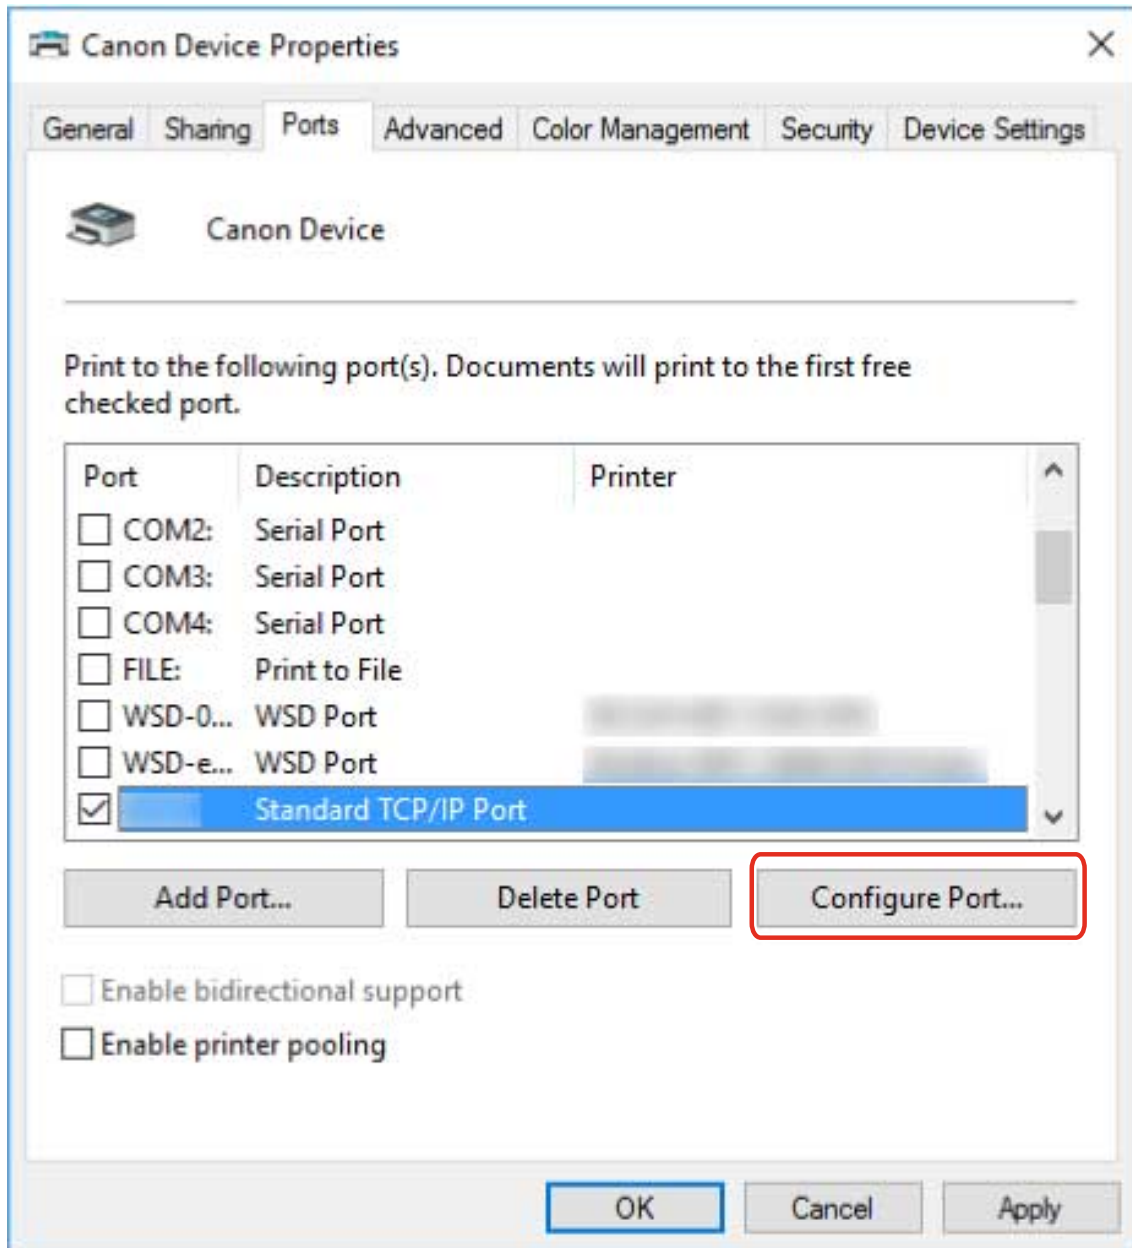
Canon Device Properties

General | Sharing | Ports | Advanced | Color Management | Security | Device Settings

Canon Device

Print to the following port(s). Documents will print to the first free checked port.

| Port | Description | Printer |
|---|---|---|
| COM2: | Serial Port | |
| COM3: | Serial Port | |
| COM4: | Serial Port | |
| FILE: | Print to File | |
| WSD-0... | WSD Port | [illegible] |
| WSD-e... | WSD Port | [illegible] |
| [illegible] | Standard TCP/IP Port | |

Add Port... | Delete Port | Configure Port...

Enable bidirectional support

Enable printer pooling

OK | Cancel | Apply